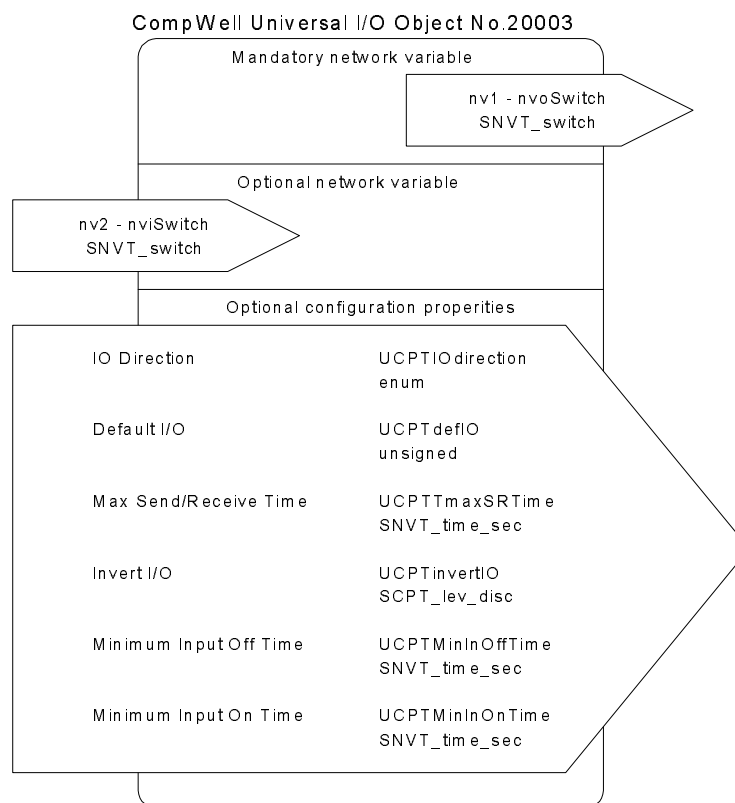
CompWell Universal I/O Object No.20003

Mandatory network variable

nv1 - nvoSwitch
SNVT_switch

Optional network variable

nv2 - nviSwitch
SNVT_switch

Optional configuration properties

IO Direction
UCPTIOdirection
enum

Default I/O
UCPTdefIO
unsigned

Max Send/Receive Time
UCPTTmaxSRTime
SNVT_time_sec

Invert I/O
UCPTinvertIO
SCPT_lev_disc

Minimum Input Off Time
UCPTMinInOffTime
SNVT_time_sec

Minimum Input On Time
UCPTMinInOnTime
SNVT_time_sec